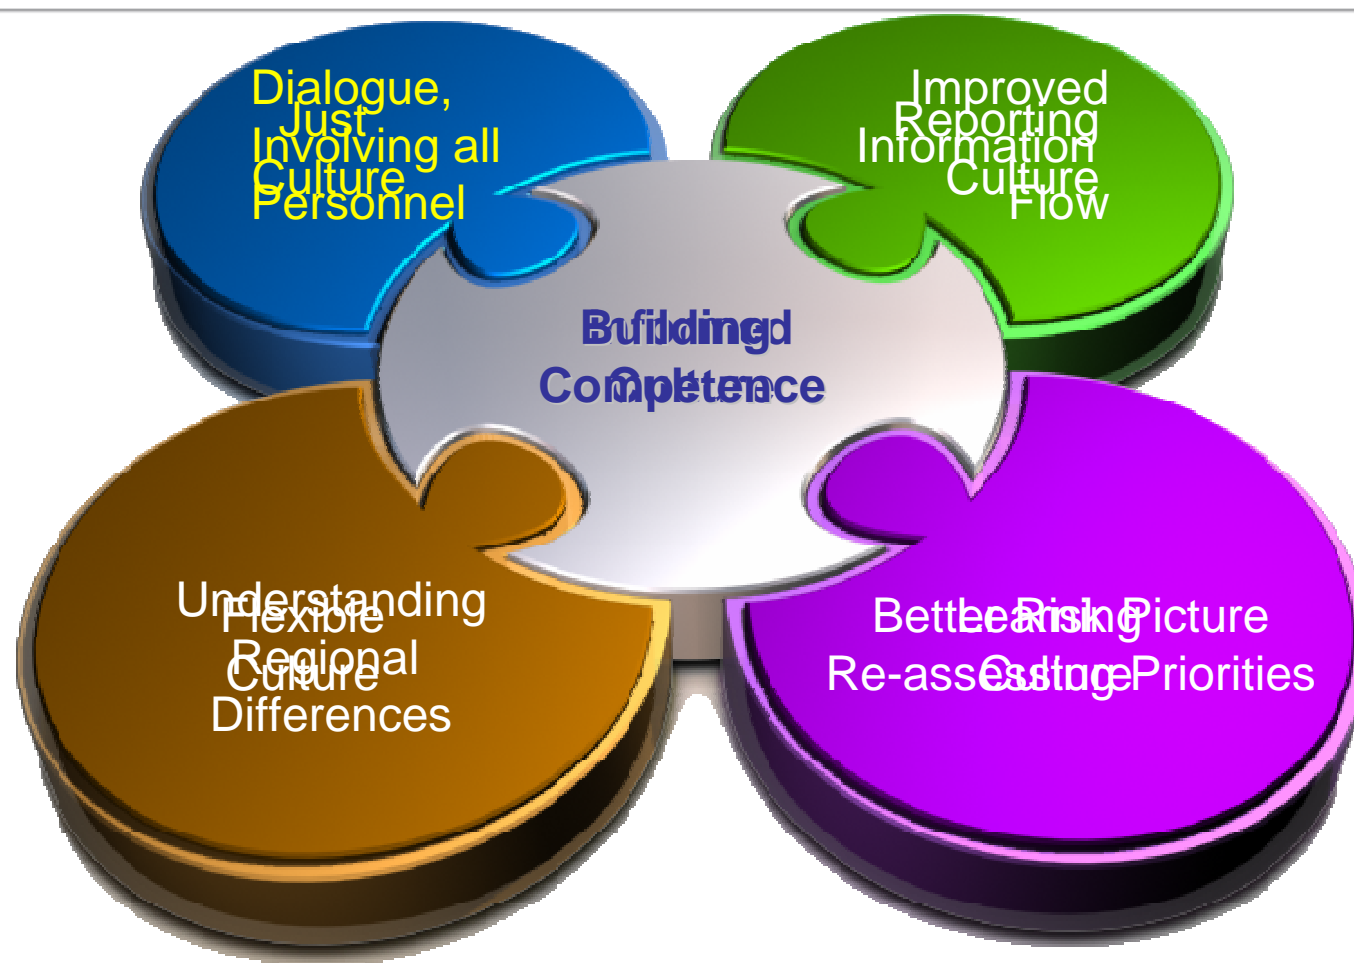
Dialogue, Involving all Personnel

Just Culture

Improved Information Flow

Reporting Culture

Building Competence

Safety Culture

Understanding Regional Differences

Flexible Culture

Better Risk Picture Re-assessing Priorities

Learning Culture